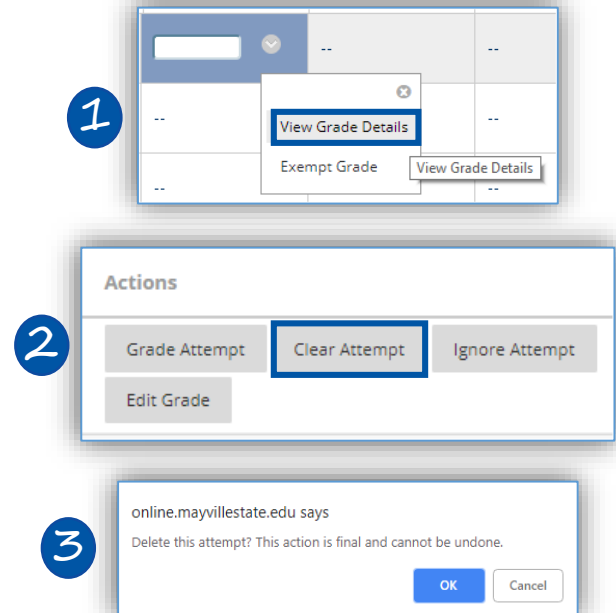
1

--

--

--

--

--

View Grade Details

Exempt Grade

View Grade Details

2

Actions

Grade Attempt

Clear Attempt

Ignore Attempt

Edit Grade

3

online.mayvillestate.edu says

Delete this attempt? This action is final and cannot be undone.

OK

Cancel